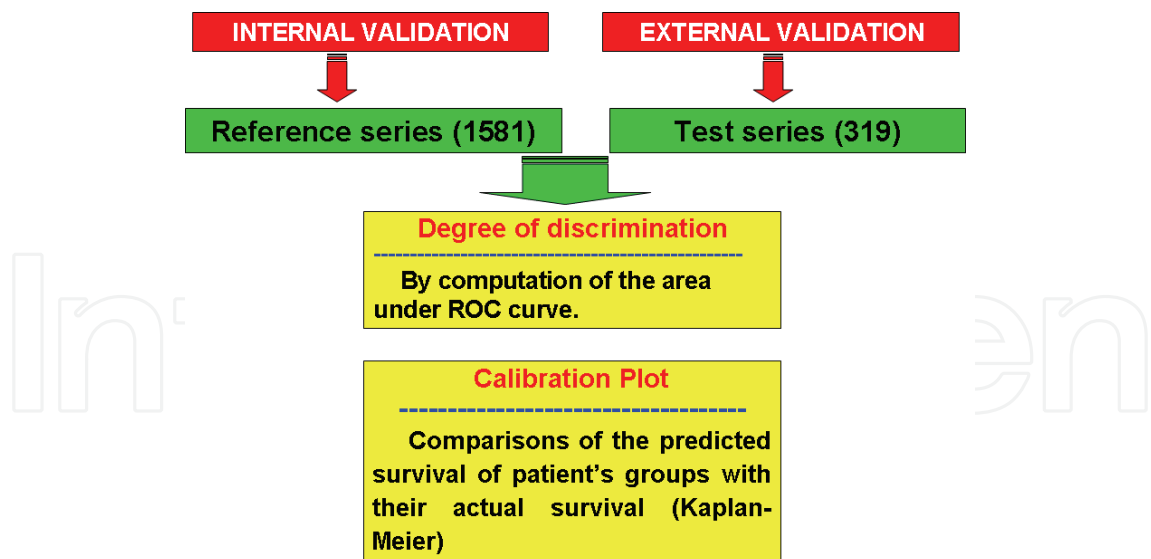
INTERNAL VALIDATION

EXTERNAL VALIDATION

Reference series (1581)

Test series (319)

Degree of discrimination
------------------------------------------------
By computation of the area under ROC curve.

Calibration Plot
------------------------------------
Comparisons of the predicted survival of patient's groups with their actual survival (Kaplan-Meier)